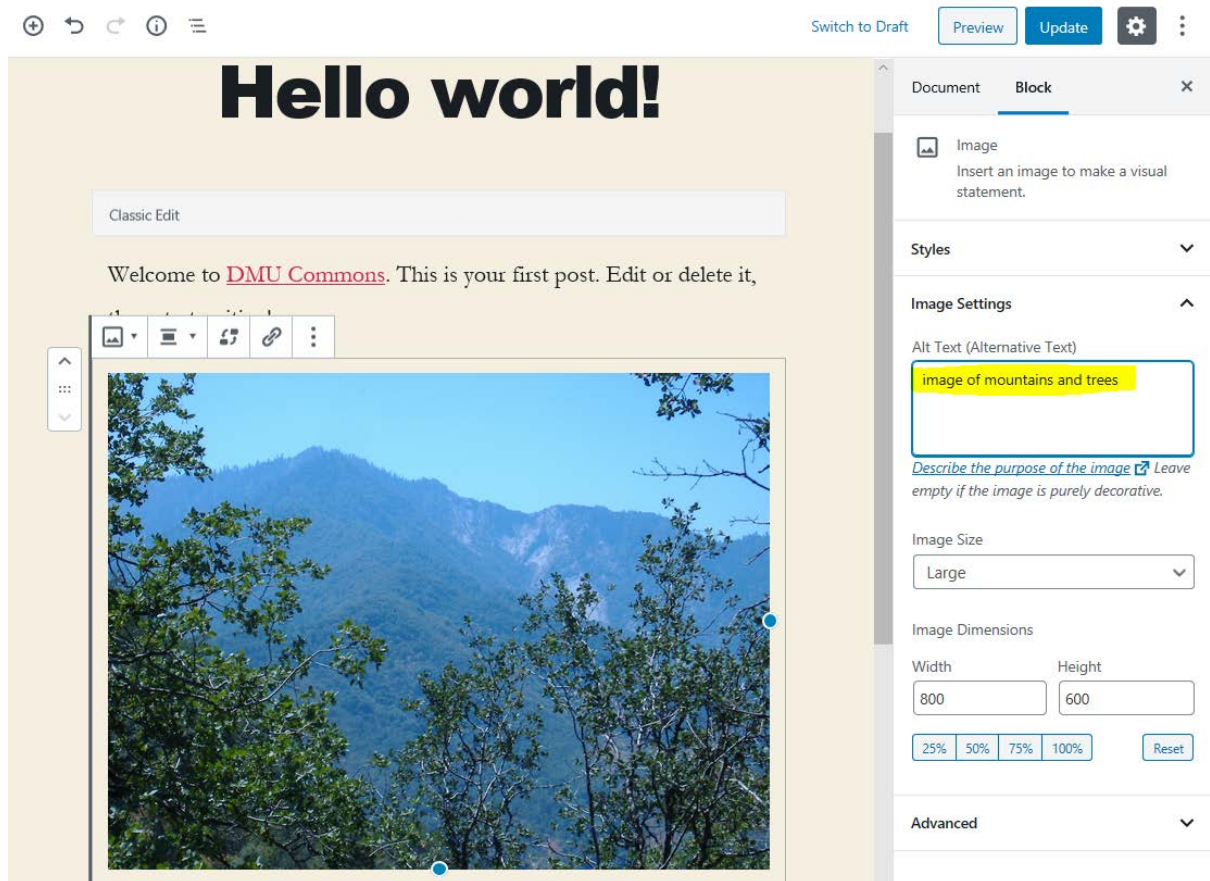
Switch to Draft

Preview

Update

Hello world!

Classic Edit

Welcome to DMU Commons. This is your first post. Edit or delete it, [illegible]

Document

Block

Image

Insert an image to make a visual statement.

Styles

Image Settings

Alt Text (Alternative Text)

image of mountains and trees

Describe the purpose of the image Leave empty if the image is purely decorative.

Image Size

Large

Image Dimensions

Width

Height

800

600

25%

50%

75%

100%

Reset

Advanced